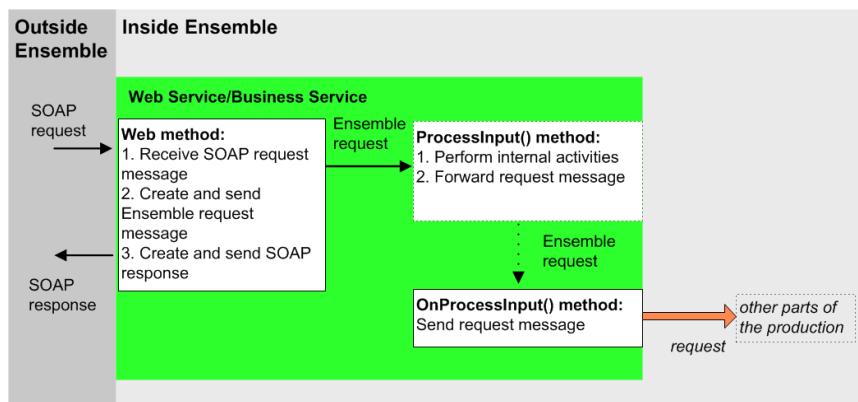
Outside Ensemble

Inside Ensemble

Web Service/Business Service

SOAP request

Web method:
1. Receive SOAP request message
2. Create and send Ensemble request message
3. Create and send SOAP response

SOAP response

Ensemble request

ProcessInput() method:
1. Perform internal activities
2. Forward request message

Ensemble request

OnProcessInput() method:
Send request message

request

other parts of the production